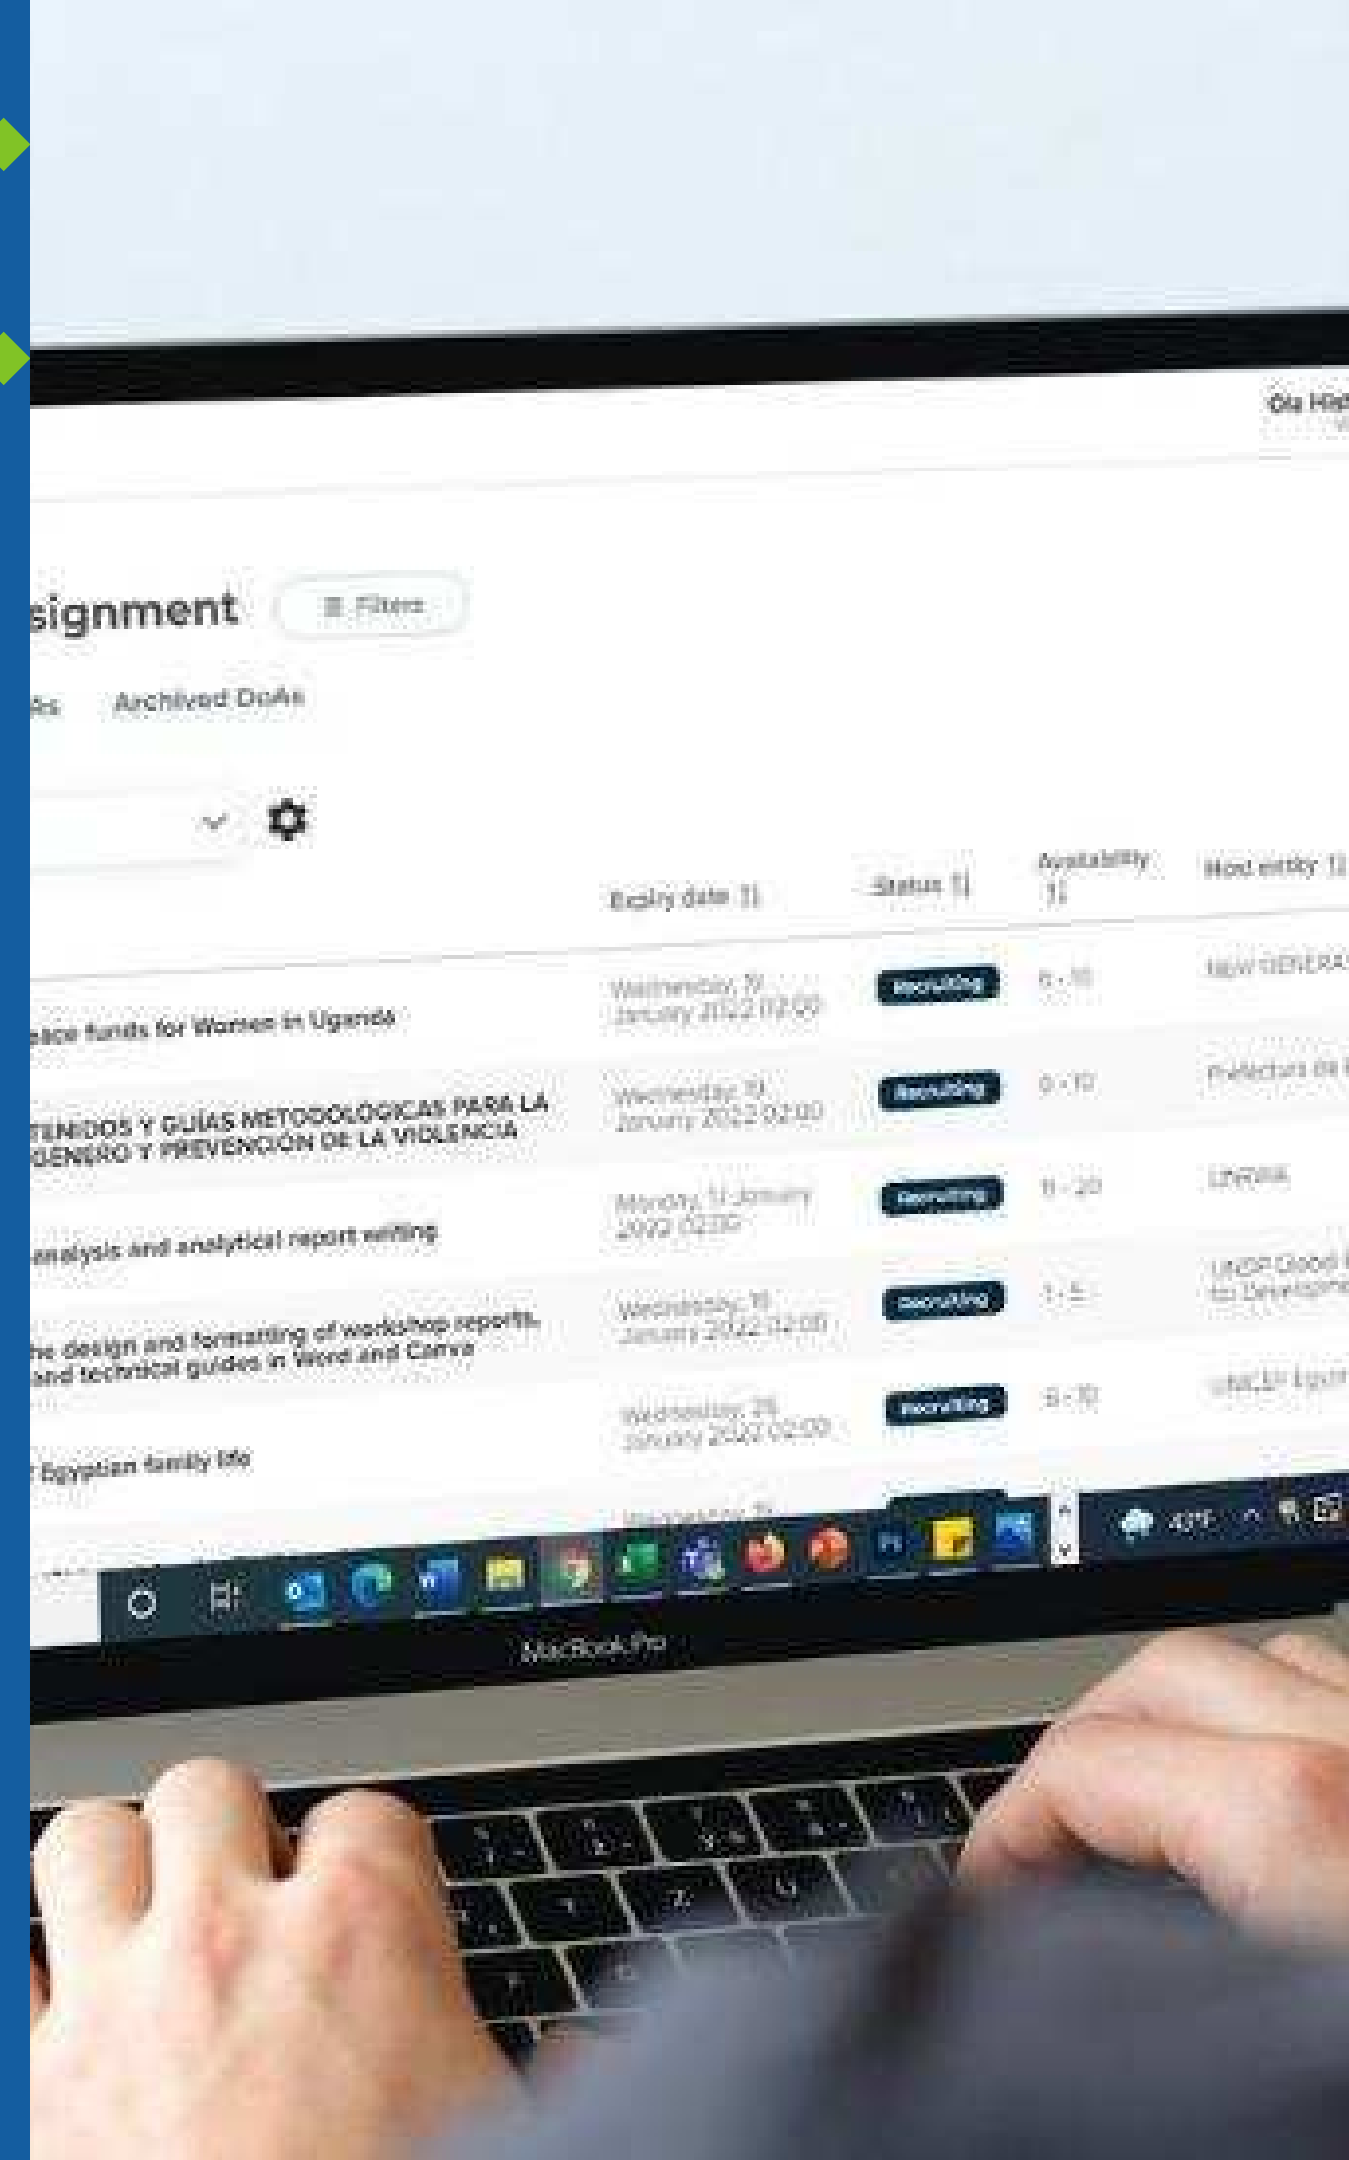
Ola Hi

signment Filters

Rs Archived DoAs

| | Expiry date | Status | Availability | Host entity |
|---|---|---|---|---|
| ace funds for Women in Uganda | Wednesday, 19 January 2022 02:00 | Recruiting | 6 - 10 | NEW GENERA |
| TENIDOS Y GUÍAS METODOLÓGICAS PARA LA GÉNERO Y PREVENCIÓN DE LA VIOLENCIA | Wednesday, 19 January 2022 02:00 | Recruiting | 9 - 10 | Prefectura de |
| analysis and analytical report writing | Monday, 17 January 2022 02:00 | Recruiting | 11 - 20 | UNRWA |
| he design and formatting of workshop reports, and technical guides in Word and Canva | Wednesday, 19 January 2022 02:00 | Recruiting | 1 - 5 | UNDP Global to Developme |
| Egyptian family life | Wednesday, 26 January 2022 02:00 | Recruiting | 9 - 10 | UNICEF Egypt |

43°F

MacBook Pro